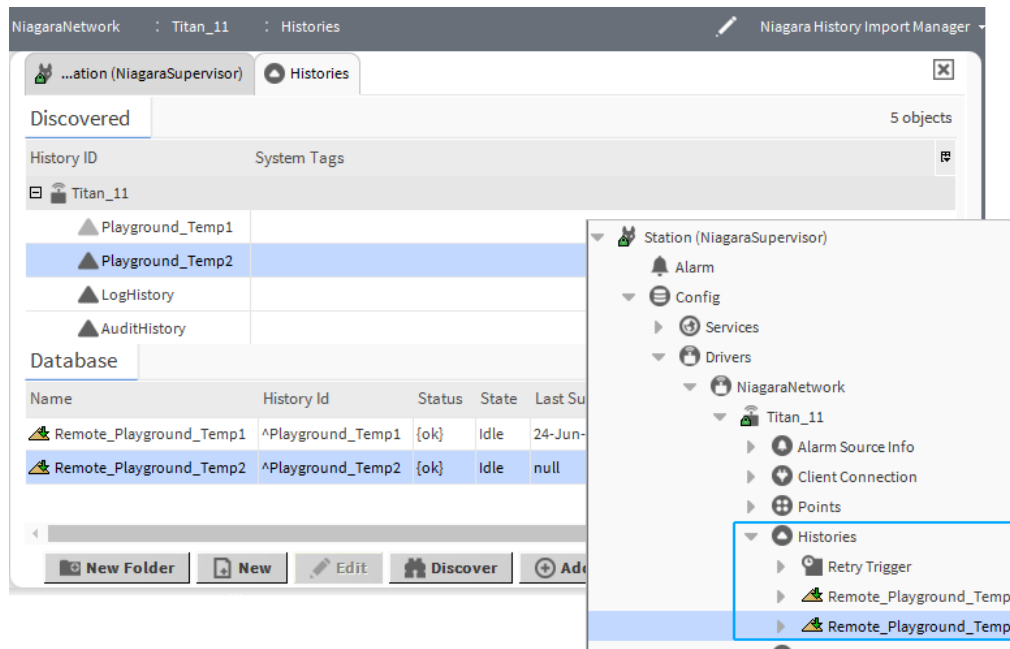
NiagaraNetwork : Titan_11 : Histories Niagara History Import Manager

...ation (NiagaraSupervisor) Histories

Discovered 5 objects

| History ID | System Tags |
|---|---|
| Titan_11 | |
| Playground_Temp1 | |
| Playground_Temp2 | |
| LogHistory | |
| AuditHistory | |

Database

| Name | History Id | Status | State | Last Su |
|---|---|---|---|---|
| Remote_Playground_Temp1 | ^Playground_Temp1 | {ok} | Idle | 24-Jun- |
| Remote_Playground_Temp2 | ^Playground_Temp2 | {ok} | Idle | null |

New Folder New Edit Discover Ad

Station (NiagaraSupervisor)
Alarm
Config
Services
Drivers
NiagaraNetwork
Titan_11
Alarm Source Info
Client Connection
Points
Histories
Retry Trigger
Remote_Playground_Temp
Remote_Playground_Temp